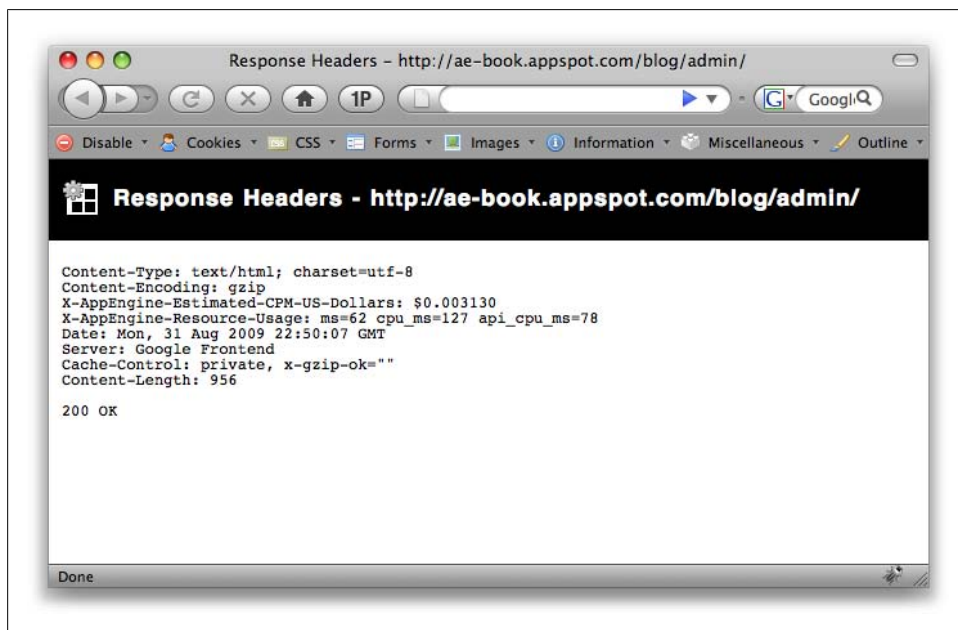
Response Headers – http://ae-book.appspot.com/blog/admin/

1P

Googl

Disable ▾ Cookies ▾ CSS ▾ Forms ▾ Images ▾ Information ▾ Miscellaneous ▾ Outline ▾

Response Headers - http://ae-book.appspot.com/blog/admin/

Content-Type: text/html; charset=utf-8
Content-Encoding: gzip
X-AppEngine-Estimated-CPM-US-Dollars: $0.003130
X-AppEngine-Resource-Usage: ms=62 cpu_ms=127 api_cpu_ms=78
Date: Mon, 31 Aug 2009 22:50:07 GMT
Server: Google Frontend
Cache-Control: private, x-gzip-ok=""
Content-Length: 956

200 OK

Done